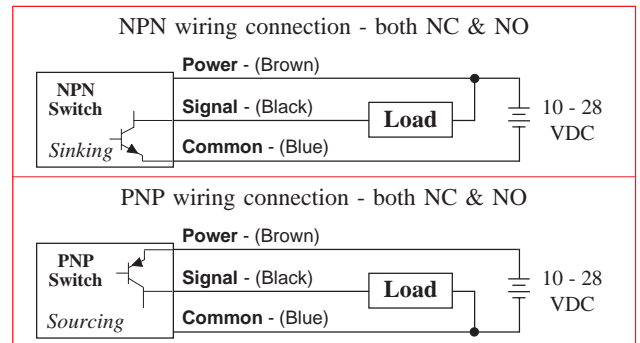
NPN wiring connection - both NC & NO

NPN Switch

Sinking

Power - (Brown)

Signal - (Black)

Load

Common - (Blue)

10 - 28 VDC

PNP wiring connection - both NC & NO

PNP Switch

Sourcing

Power - (Brown)

Signal - (Black)

Load

Common - (Blue)

10 - 28 VDC